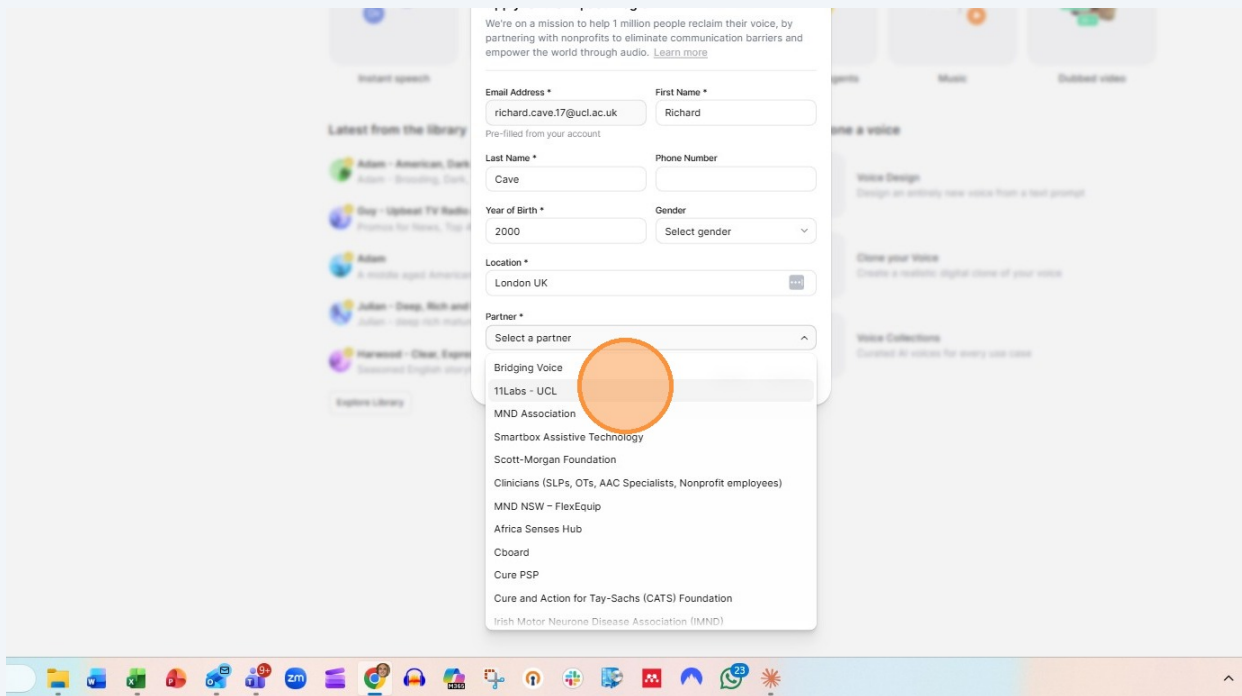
We're on a mission to help 1 million people reclaim their voice, by partnering with nonprofits to eliminate communication barriers and empower the world through audio. Learn more

Email Address *
richard.cave.17@ucl.ac.uk
Pre-filled from your account

First Name *
Richard

Last Name *
Cave

Phone Number

Year of Birth *
2000

Gender
Select gender

Location *
London UK

Partner *
Select a partner

Bridging Voice
11Labs - UCL
MND Association
Smartbox Assistive Technology
Scott-Morgan Foundation
Clinicians (SLPs, OTs, AAC Specialists, Nonprofit employees)
MND NSW – FlexEquip
Africa Senses Hub
Cboard
Cure PSP
Cure and Action for Tay-Sachs (CATS) Foundation
Irish Motor Neurone Disease Association (IMND)

Instant speech
Music
Dubbed video
Latest from the library
Adam
Explore Library
Voice Design
Clone your Voice
Voice Collections

9+
23